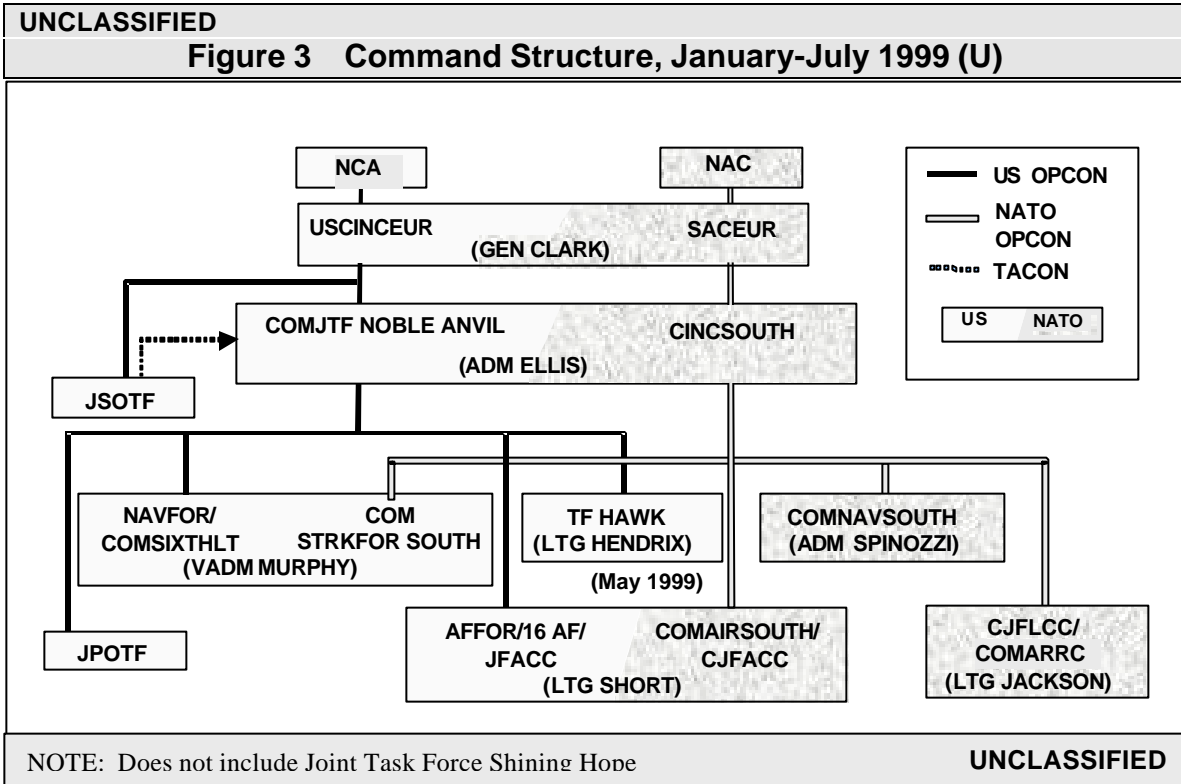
UNCLASSIFIED

Figure 3 Command Structure, January-July 1999 (U)

NCA

NAC

US OPCON

NATO OPCON

TACON

US NATO

USCINCEUR

SACEUR

(GEN CLARK)

COMJTF NOBLE ANVIL

CINCSOUTH

(ADM ELLIS)

JSOTF

NAVFOR/ COMSIXTHLT

COM STRKFOR SOUTH

(VADM MURPHY)

TF HAWK (LTG HENDRIX)

(May 1999)

COMNAVSOUTH (ADM SPINOZZI)

JPOTF

AFFOR/16 AF/ JFACC

COMAIRSOUTH/ CJFACC

(LTG SHORT)

CJFLCC/ COMARRC (LTG JACKSON)

NOTE: Does not include Joint Task Force Shining Hope

UNCLASSIFIED